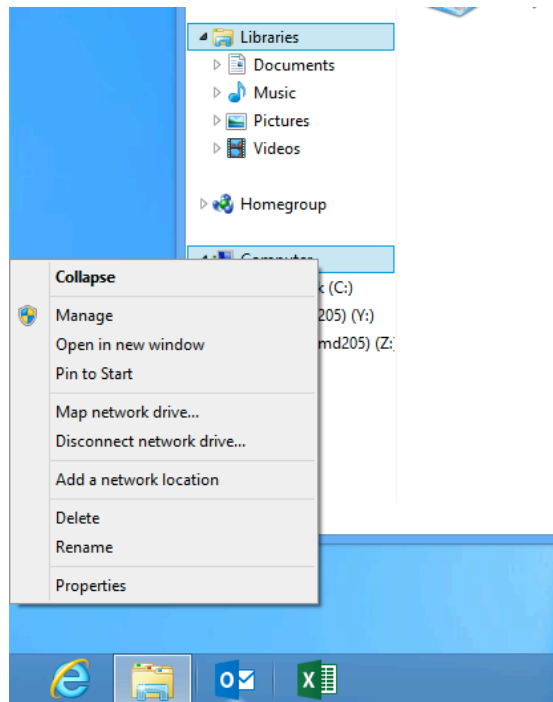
Libraries
Documents
Music
Pictures
Videos

Homegroup

Collapse
Manage
Open in new window
Pin to Start
Map network drive...
Disconnect network drive...
Add a network location
Delete
Rename
Properties

k (C:)
205) (Y:)
md205) (Z:)